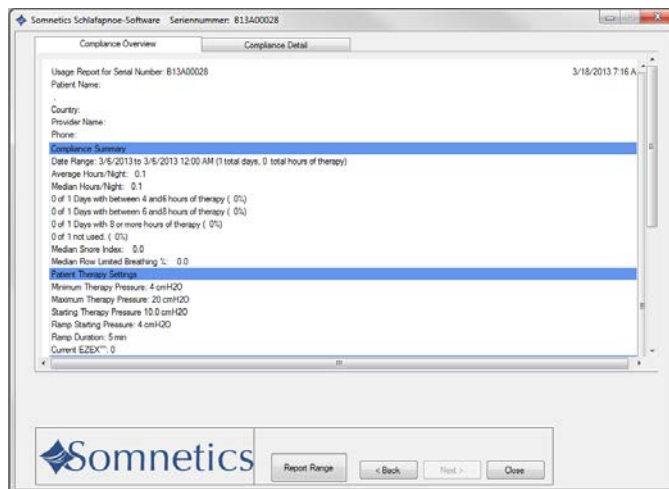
Somnetics Schlafapnoe-Software Seriennummer: B13A00028

Compliance Overview
Compliance Detail

Usage Report for Serial Number: B13A00028
3/18/2013 7:16 A
Patient Name:
,
Country:
Provider Name:
Phone:

Compliance Summary
Date Range: 3/6/2013 to 3/6/2013 12:00 AM (1 total days, 0 total hours of therapy)
Average Hours/Night: 0.1
Median Hours/Night: 0.1
0 of 1 Days with between 4 and6 hours of therapy ( 0%)
0 of 1 Days with between 6 and8 hours of therapy ( 0%)
0 of 1 Days with 8 or more hours of therapy ( 0%)
0 of 1 not used. ( 0%)
Median Snore Index: 0.0
Median Flow Limited Breathing %: 0.0

Patient Therapy Settings
Minimum Therapy Pressure: 4 cmH2O
Maximum Therapy Pressure: 20 cmH2O
Starting Therapy Pressure 10.0 cmH2O
Ramp Starting Pressure: 4 cmH2O
Ramp Duration: 5 min
Current EZEX™: 0

Somnetics

Report Range
< Back
Next >
Close